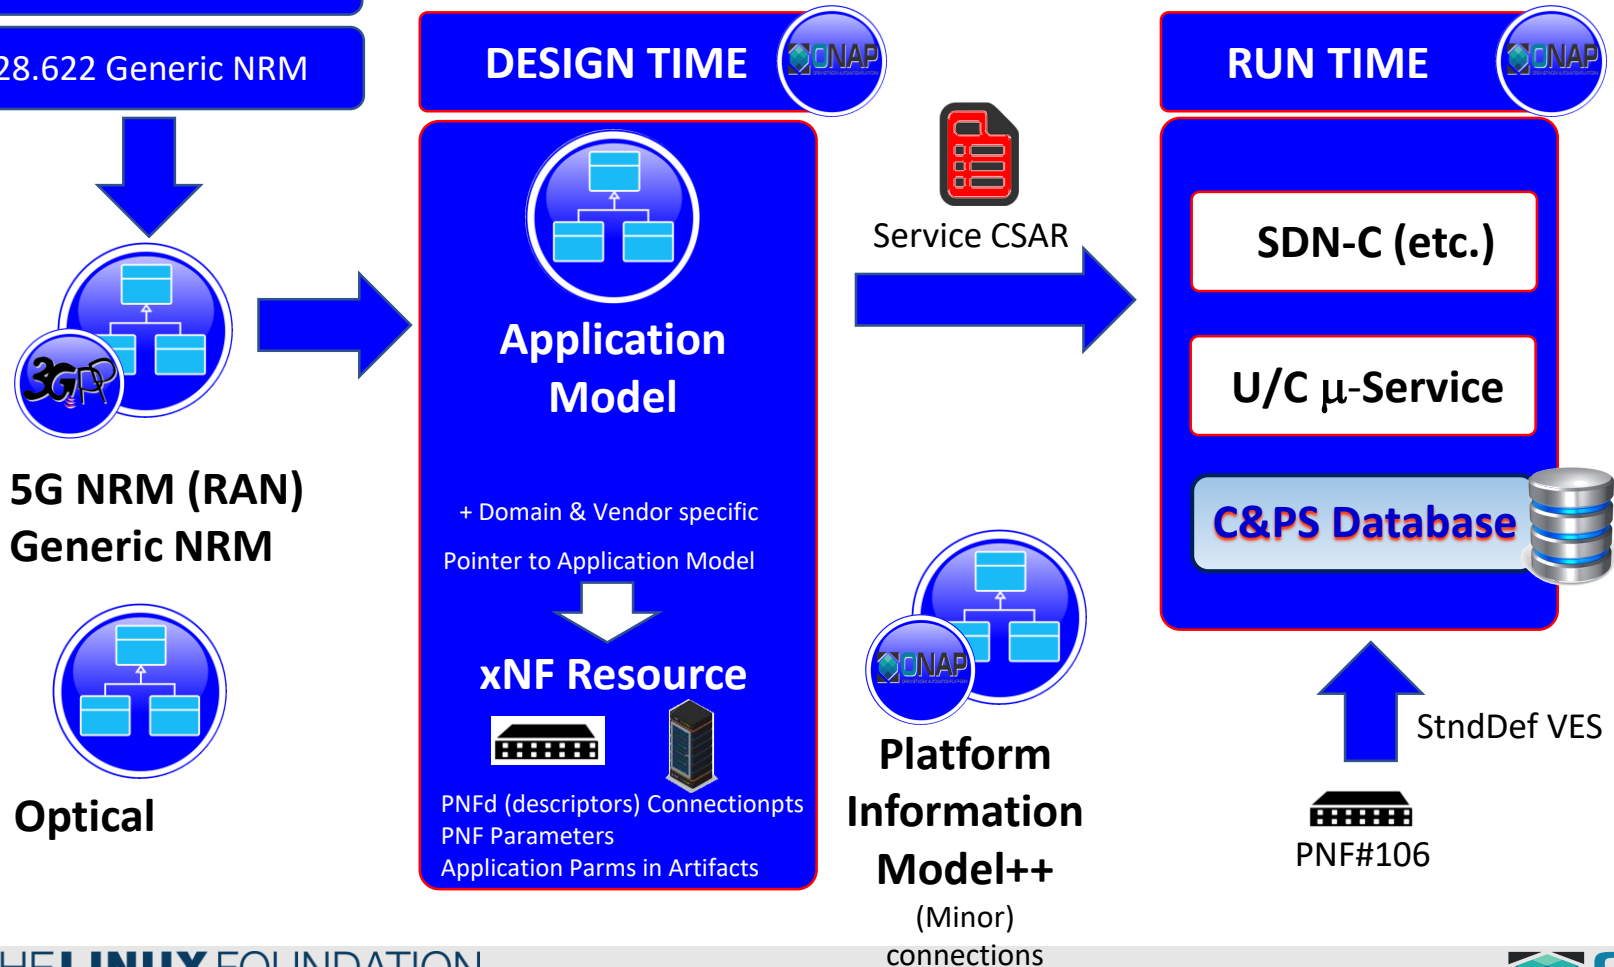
28.622 Generic NRM

5G NRM (RAN)
Generic NRM

Optical

DESIGN TIME

ONAP

Application Model

+ Domain & Vendor specific

Pointer to Application Model

xNF Resource

PNFd (descriptors) Connectionpts
PNF Parameters
Application Parms in Artifacts

Service CSAR

ONAP

Platform Information Model++
(Minor)
connections

RUN TIME

ONAP

SDN-C (etc.)

U/C $\mu$-Service

C&PS Database

StndDef VES

PNF#106

HE LINUX FOUNDATION